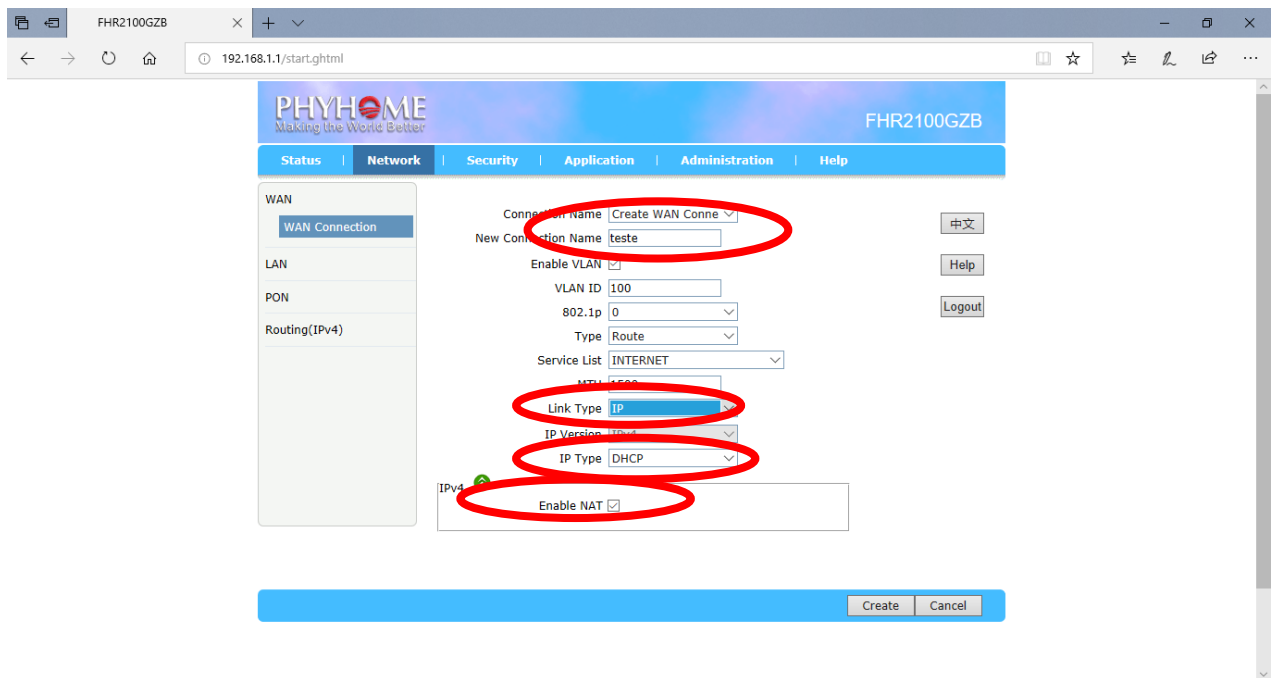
FHR2100GZB

192.168.1.1/start.ghtml

PHYHOME
Making the World Better

FHR2100GZB

Status | Network | Security | Application | Administration | Help

WAN
WAN Connection
LAN
PON
Routing(IPv4)

Connection Name Create WAN Conne
New Connection Name teste
Enable VLAN ☑
VLAN ID 100
802.1p 0
Type Route
Service List INTERNET
MTU 1500
Link Type IP
IP Version IPv4
IP Type DHCP
IPv4
Enable NAT ☑

中文
Help
Logout

Create Cancel